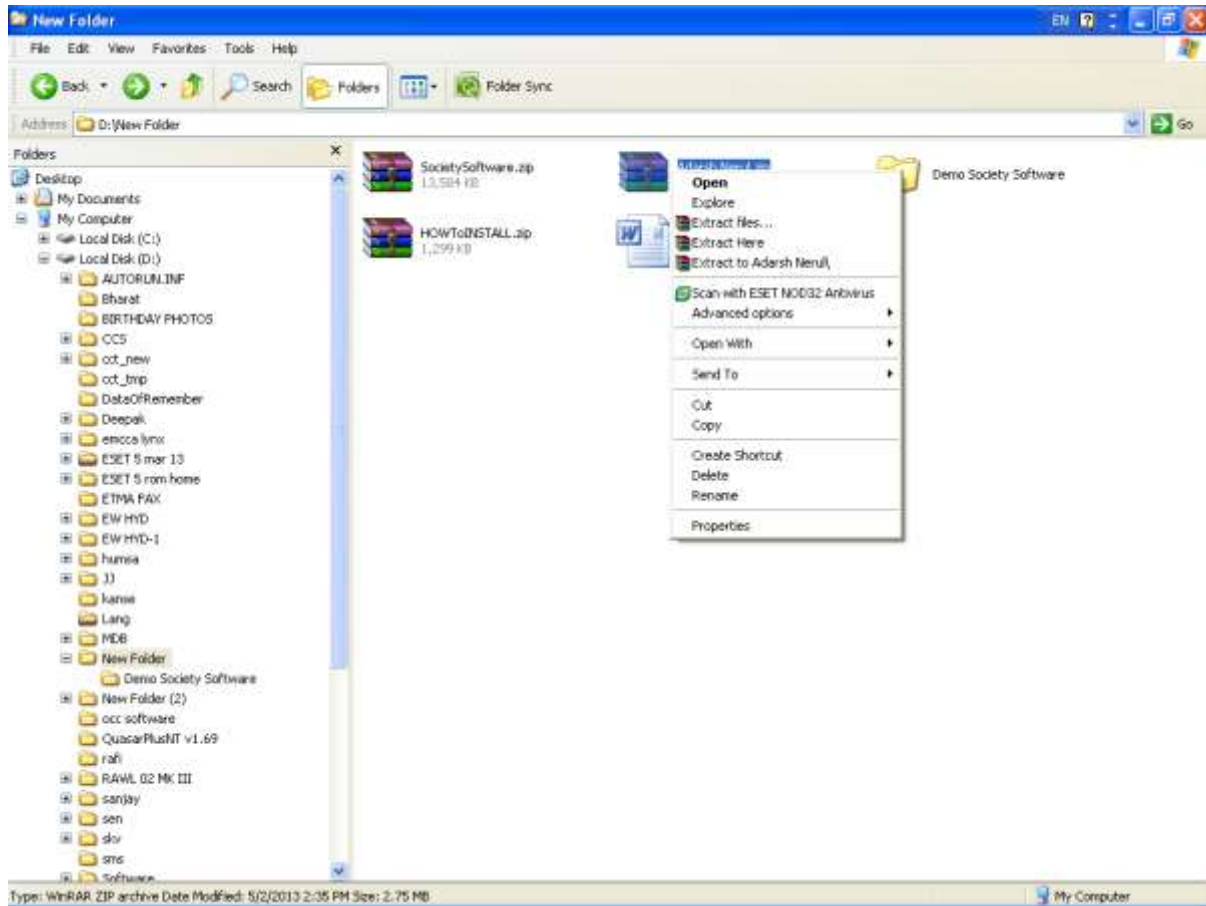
New Folder

EN

File Edit View Favorites Tools Help

Back Search Folders Folder Sync

Address D:\New Folder

Go

Folders

Desktop
My Documents
My Computer
Local Disk (C:)
Local Disk (D:)
AUTORUN.INF
Bharat
BIRTHDAY PHOTOS
CCS
cct_new
cct_tmp
DataOfRemember
Deepak
emcca lynx
ESET 5 mar 13
ESET 5 rom home
ETMA FAX
EW HYD
EW HYD-1
humsa
JJ
kanse
Lang
MDB
New Folder
Demo Society Software
New Folder (2)
occ software
QuasarPlusNT v1.69
rafi
RAWL 02 MK III
sanjay
sen
skv
sms
Software

SocietySoftware.zip
13,584 KB

HOWToINSTALL.zip
1,299 KB

Adarsh Nerul.zip

Demo Society Software

Open
Explore
Extract files...
Extract Here
Extract to Adarsh Nerul\
Scan with ESET NOD32 Antivirus
Advanced options
Open With
Send To
Cut
Copy
Create Shortcut
Delete
Rename
Properties

Type: WinRAR ZIP archive Date Modified: 5/2/2013 2:35 PM Size: 2.75 MB

My Computer